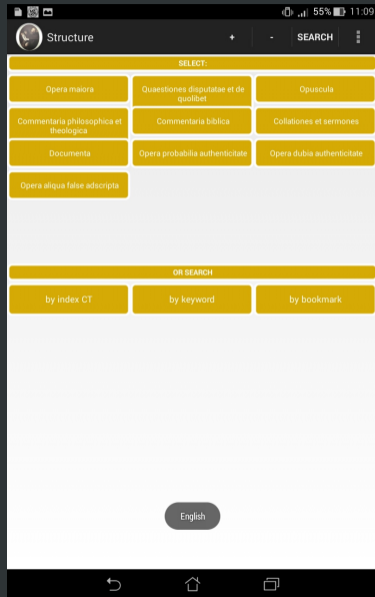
55% 11:09

Structure + - SEARCH

SELECT:

Opera maiora

Quaestiones disputatae et de quolibet

Opuscula

Commentaria philosophica et theologica

Commentaria biblica

Collationes et sermones

Documenta

Opera probabilia authenticitate

Opera dubia authenticitate

Opera aliqua false adscripta

OR SEARCH

by index CT

by keyword

by bookmark

English